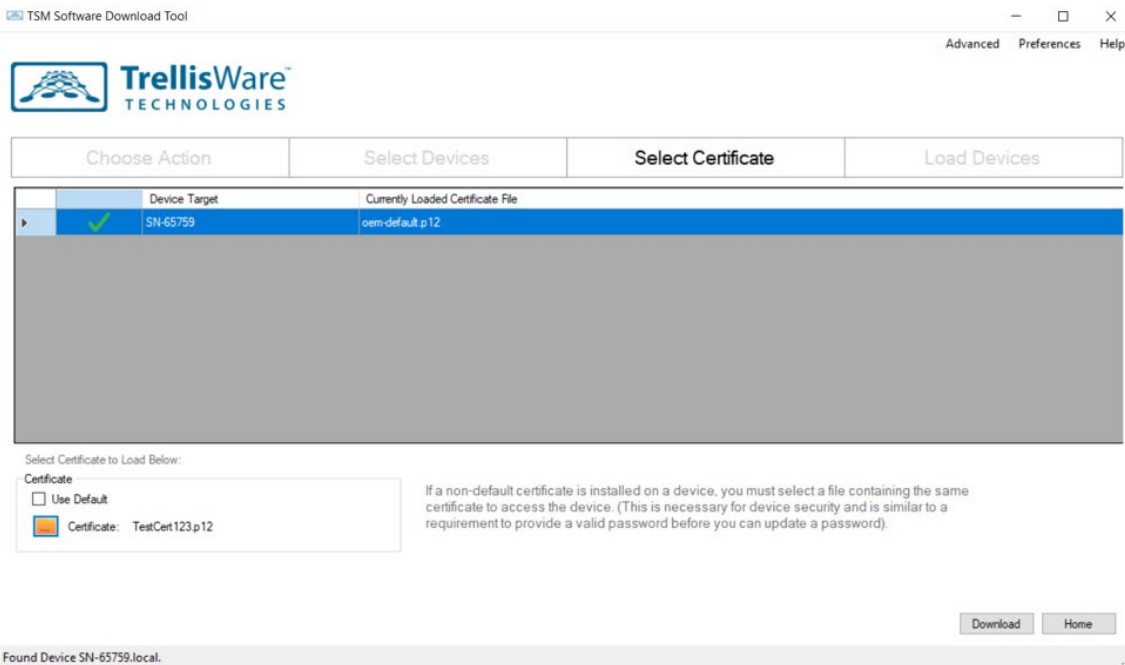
TSM Software Download Tool

Advanced Preferences Help

TrellisWare™
TECHNOLOGIES

Choose Action | Select Devices | Select Certificate | Load Devices

| | | Device Target | Currently Loaded Certificate File |
|---|---|---|---|
| ▸ | ✓ | SN-65759 | oem-default.p12 |

Select Certificate to Load Below:

Certificate
Use Default
Certificate: TestCert123.p12

If a non-default certificate is installed on a device, you must select a file containing the same certificate to access the device. (This is necessary for device security and is similar to a requirement to provide a valid password before you can update a password).

Download Home

Found Device SN-65759.local.